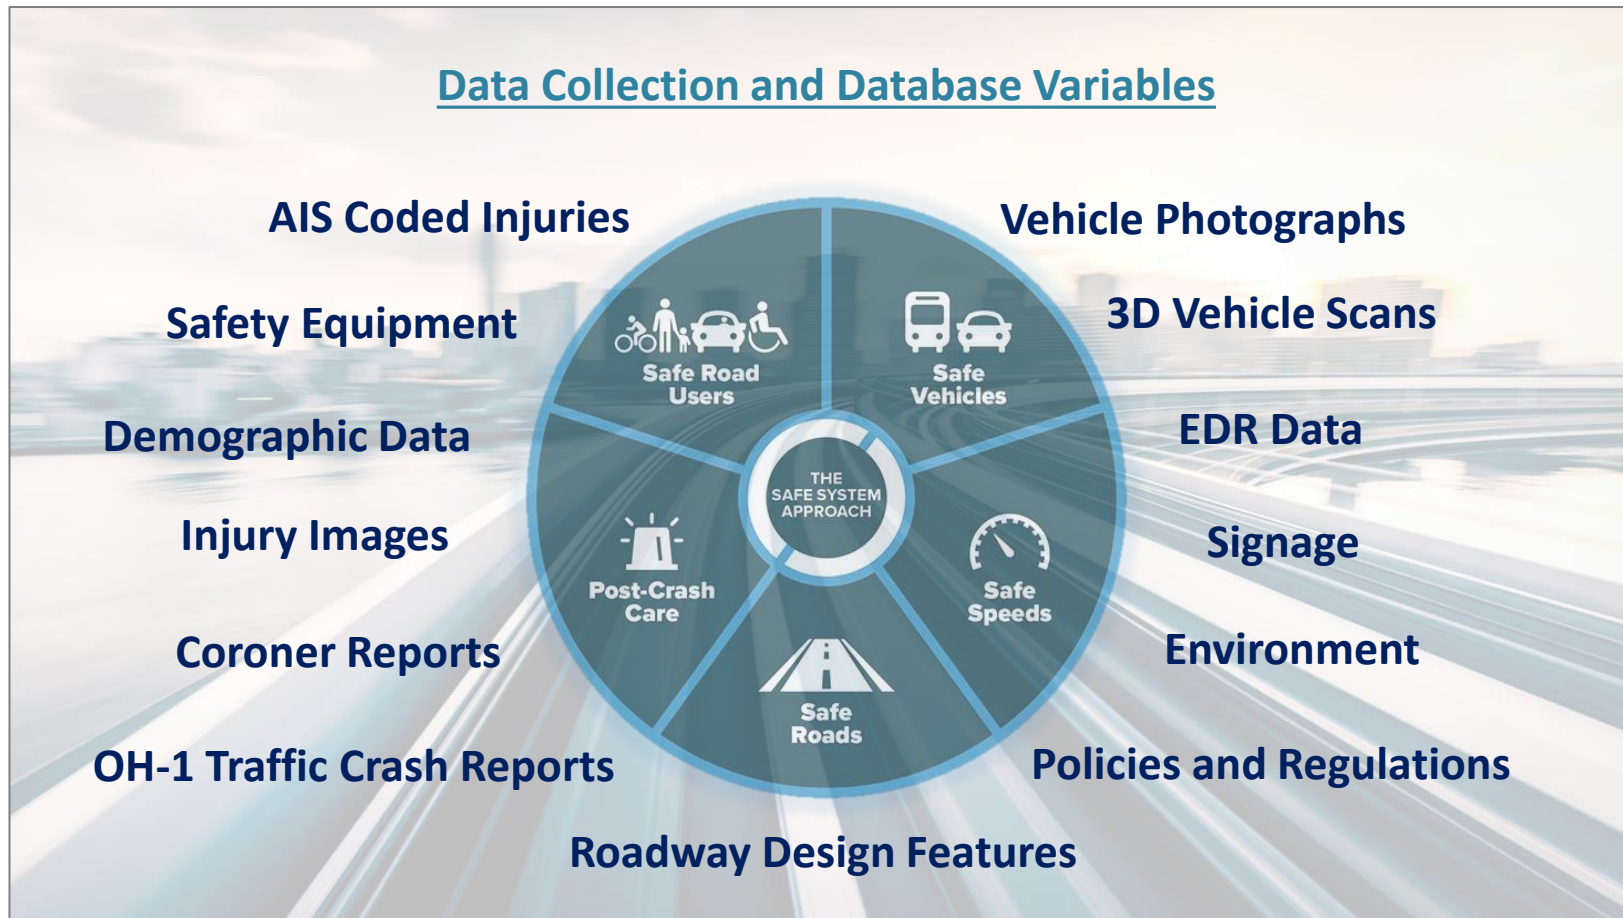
Data Collection and Database Variables

AIS Coded Injuries

Safety Equipment

Demographic Data

Injury Images

Coroner Reports

OH-1 Traffic Crash Reports

Safe Road Users

Safe Vehicles

THE SAFE SYSTEM APPROACH

Post-Crash Care

Safe Speeds

Safe Roads

Vehicle Photographs

3D Vehicle Scans

EDR Data

Signage

Environment

Policies and Regulations

Roadway Design Features